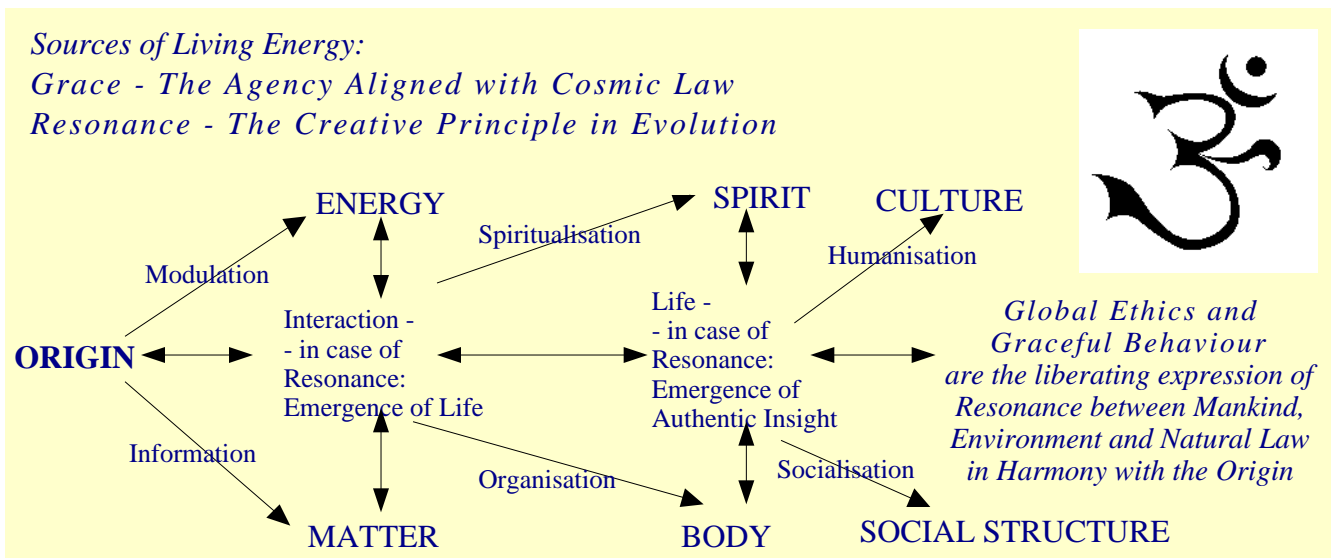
Sources of Living Energy:
Grace - The Agency Aligned with Cosmic Law
Resonance - The Creative Principle in Evolution

ENERGY

SPIRIT

CULTURE

Spiritualisation

Modulation

Humanisation

Interaction -
- in case of
Resonance:
Emergence of Life

Life -
- in case of
Resonance:
Emergence of
Authentic Insight

ORIGIN

Global Ethics and
Graceful Behaviour
are the liberating expression of
Resonance between Mankind,
Environment and Natural Law
in Harmony with the Origin

Information

Socialisation

Organisation

MATTER

BODY

SOCIAL STRUCTURE